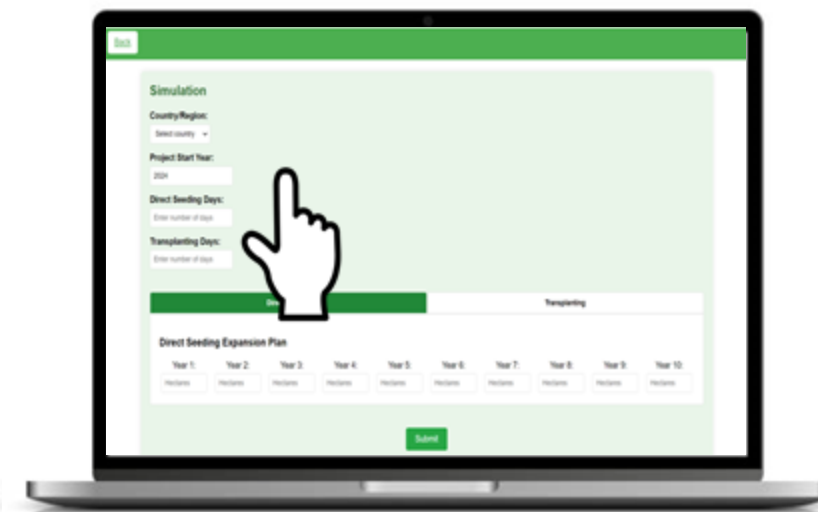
Back

Simulation

Country/Region:

Select country

Project Start Year:

2024

Direct Seeding Days:

Enter number of days

Transplanting Days:

Enter number of days

Dire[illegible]

Transplanting

Direct Seeding Expansion Plan

| Year 1: | Year 2: | Year 3: | Year 4: | Year 5: | Year 6: | Year 7: | Year 8: | Year 9: | Year 10: |
|---|---|---|---|---|---|---|---|---|---|
| Hectares | Hectares | Hectares | Hectares | Hectares | Hectares | Hectares | Hectares | Hectares | Hectares |

Submit